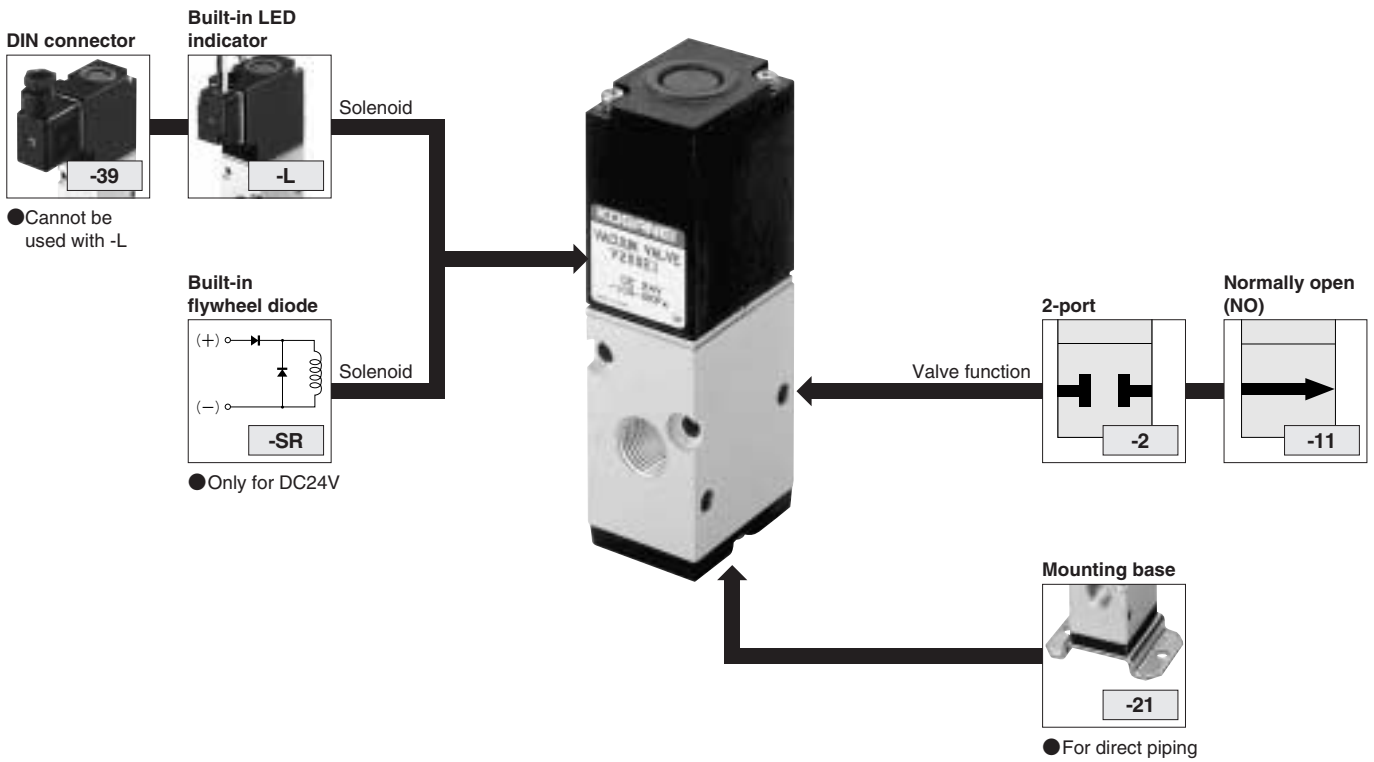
DIN connector

-39

●Cannot be used with -L

Built-in LED indicator

-L

Solenoid

KOGANEI
VACUUM VALVE
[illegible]

Built-in flywheel diode

(+)
(−)

-SR

●Only for DC24V

Solenoid

Valve function

2-port

-2

Normally open (NO)

-11

Mounting base

-21

●For direct piping